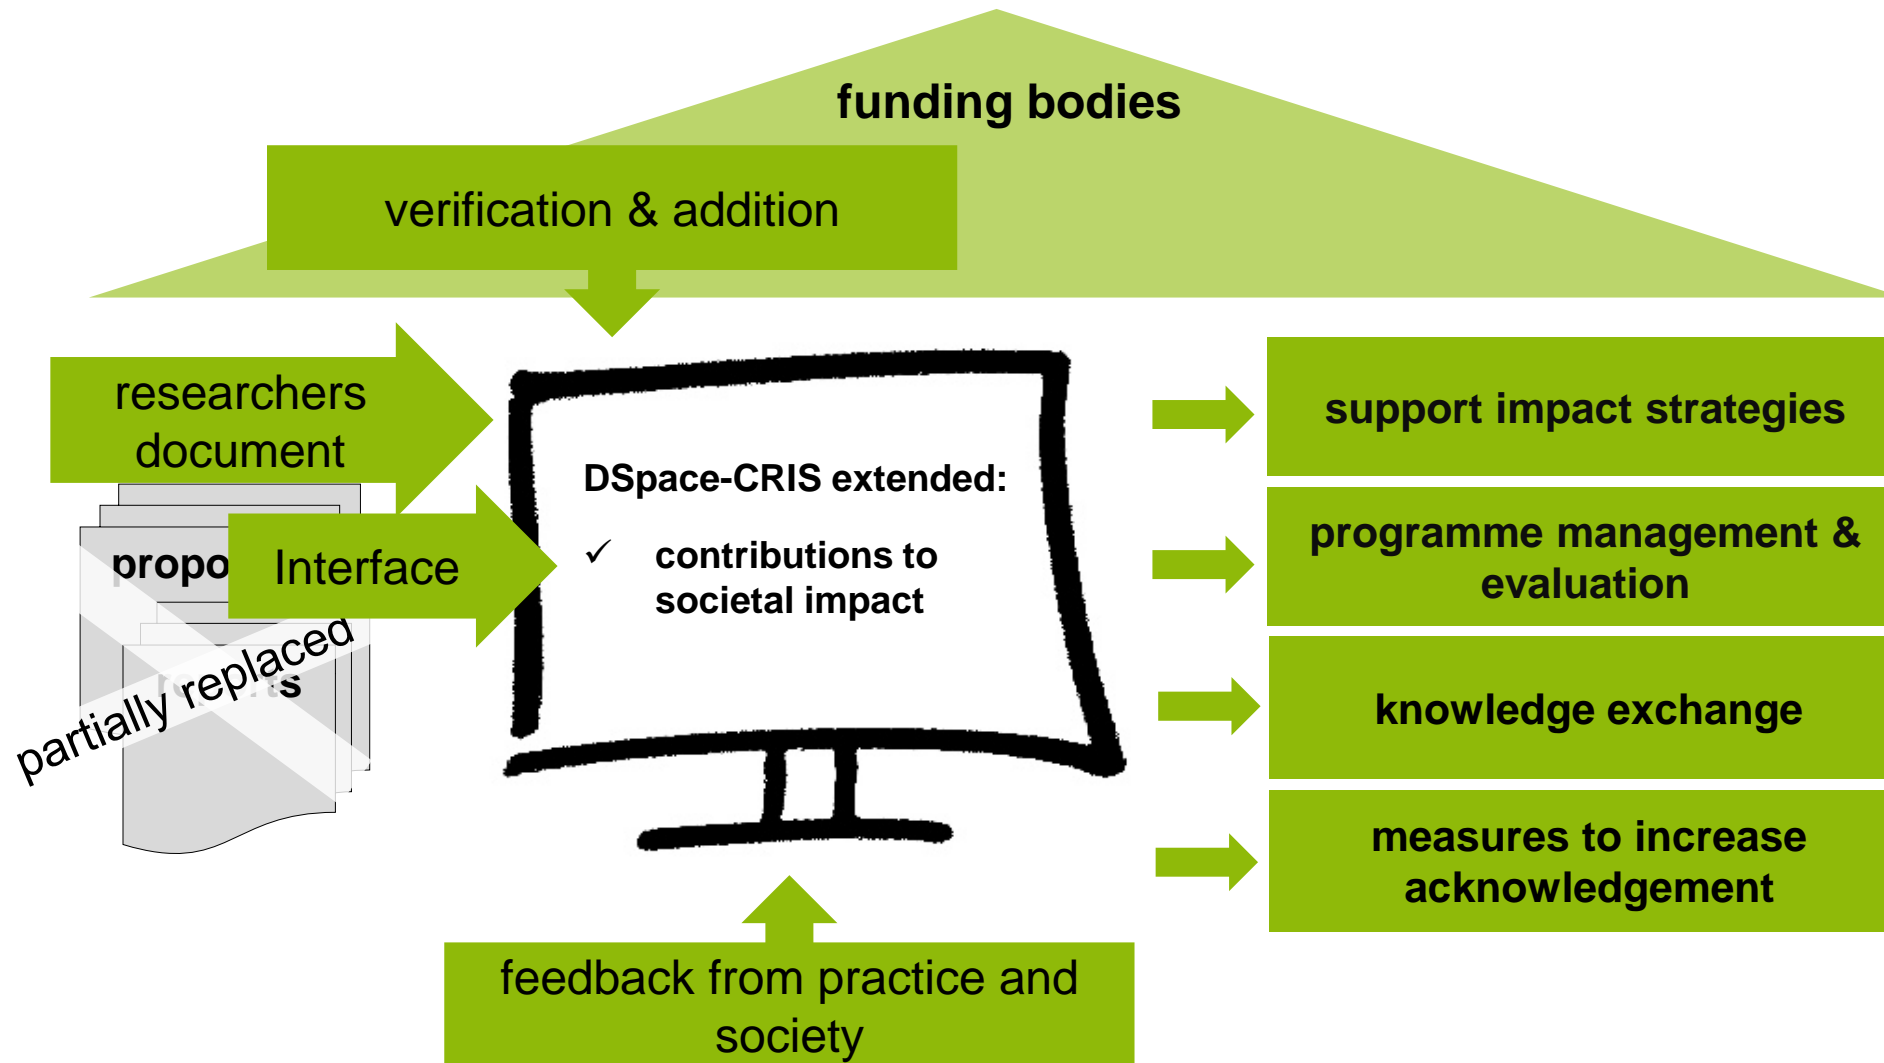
funding bodies

verification & addition

researchers document

propo

Interface

partially replaced

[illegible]ts

DSpace-CRIS extended:

✓ contributions to societal impact

support impact strategies

programme management & evaluation

knowledge exchange

measures to increase acknowledgement

feedback from practice and society